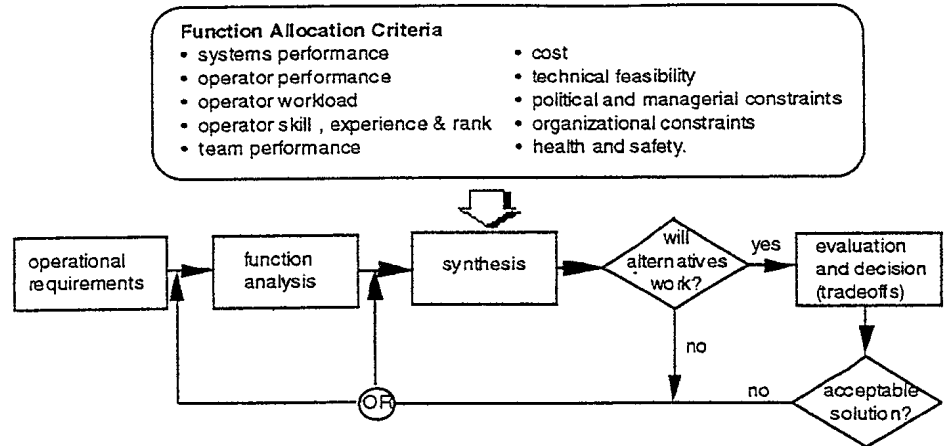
Function Allocation Criteria
• systems performance
• operator performance
• operator workload
• operator skill , experience & rank
• team performance

• cost
• technical feasibility
• political and managerial constraints
• organizational constraints
• health and safety.

operational requirements

function analysis

synthesis

will alternatives work?

yes

evaluation and decision (tradeoffs)

no

no

acceptable solution?

OR